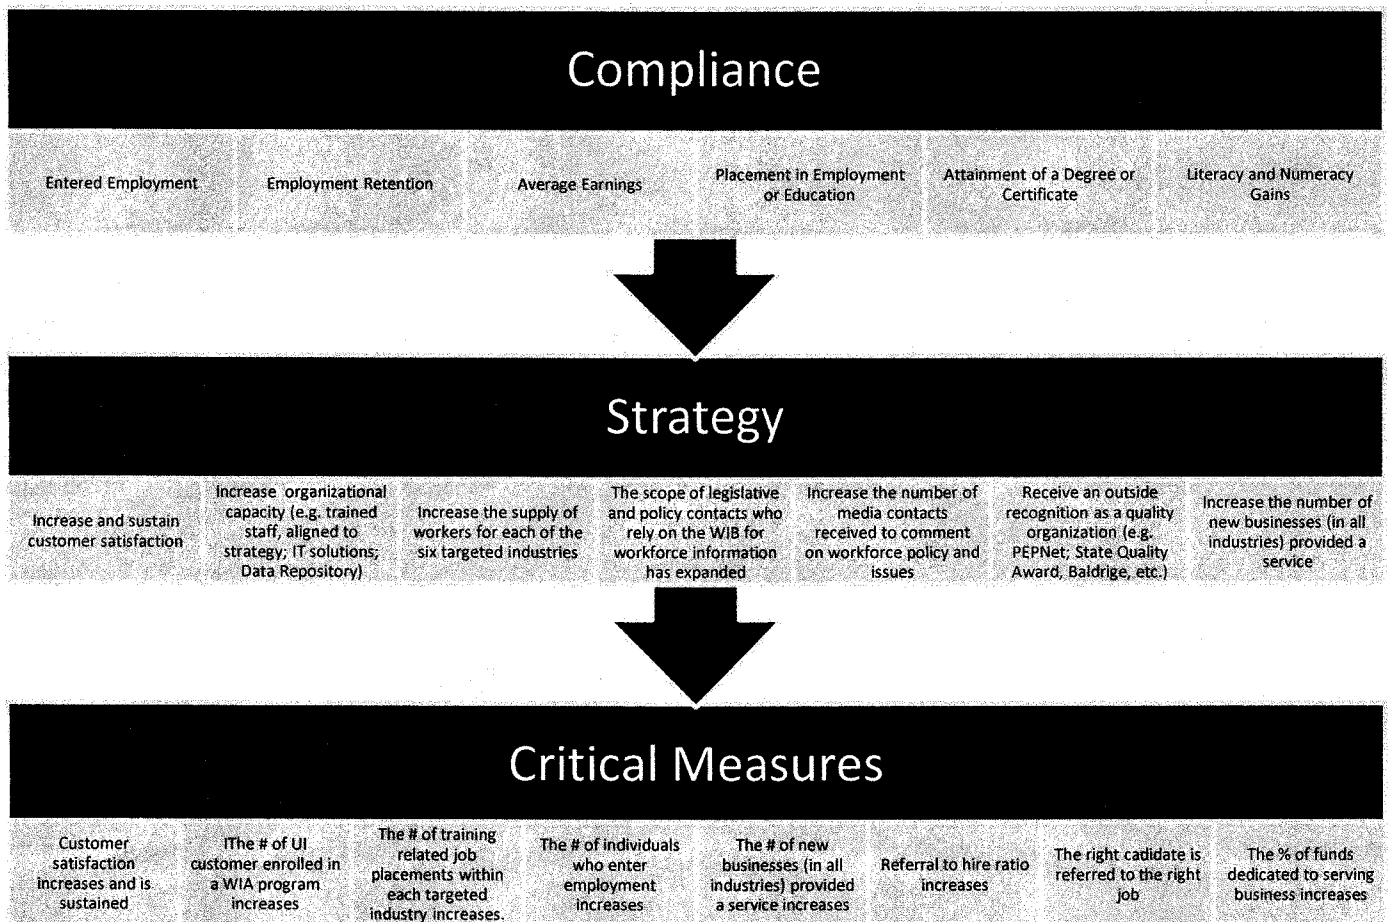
Compliance

Entered Employment

Employment Retention

Average Earnings

Placement in Employment or Education

Attainment of a Degree or Certificate

Literacy and Numeracy Gains

Strategy

Increase and sustain customer satisfaction

Increase organizational capacity (e.g. trained staff, aligned to strategy; IT solutions; Data Repository)

Increase the supply of workers for each of the six targeted industries

The scope of legislative and policy contacts who rely on the WIB for workforce information has expanded

Increase the number of media contacts received to comment on workforce policy and issues

Receive an outside recognition as a quality organization (e.g. PEPNet; State Quality Award, Baldrige, etc.)

Increase the number of new businesses (in all industries) provided a service

Critical Measures

Customer satisfaction increases and is sustained

IThe # of UI customer enrolled in a WIA program increases

The # of training related job placements within each targeted industry increases.

The # of individuals who enter employment increases

The # of new businesses (in all industries) provided a service increases

Referral to hire ratio increases

The right cadidate is referred to the right job

The % of funds dedicated to serving business increases